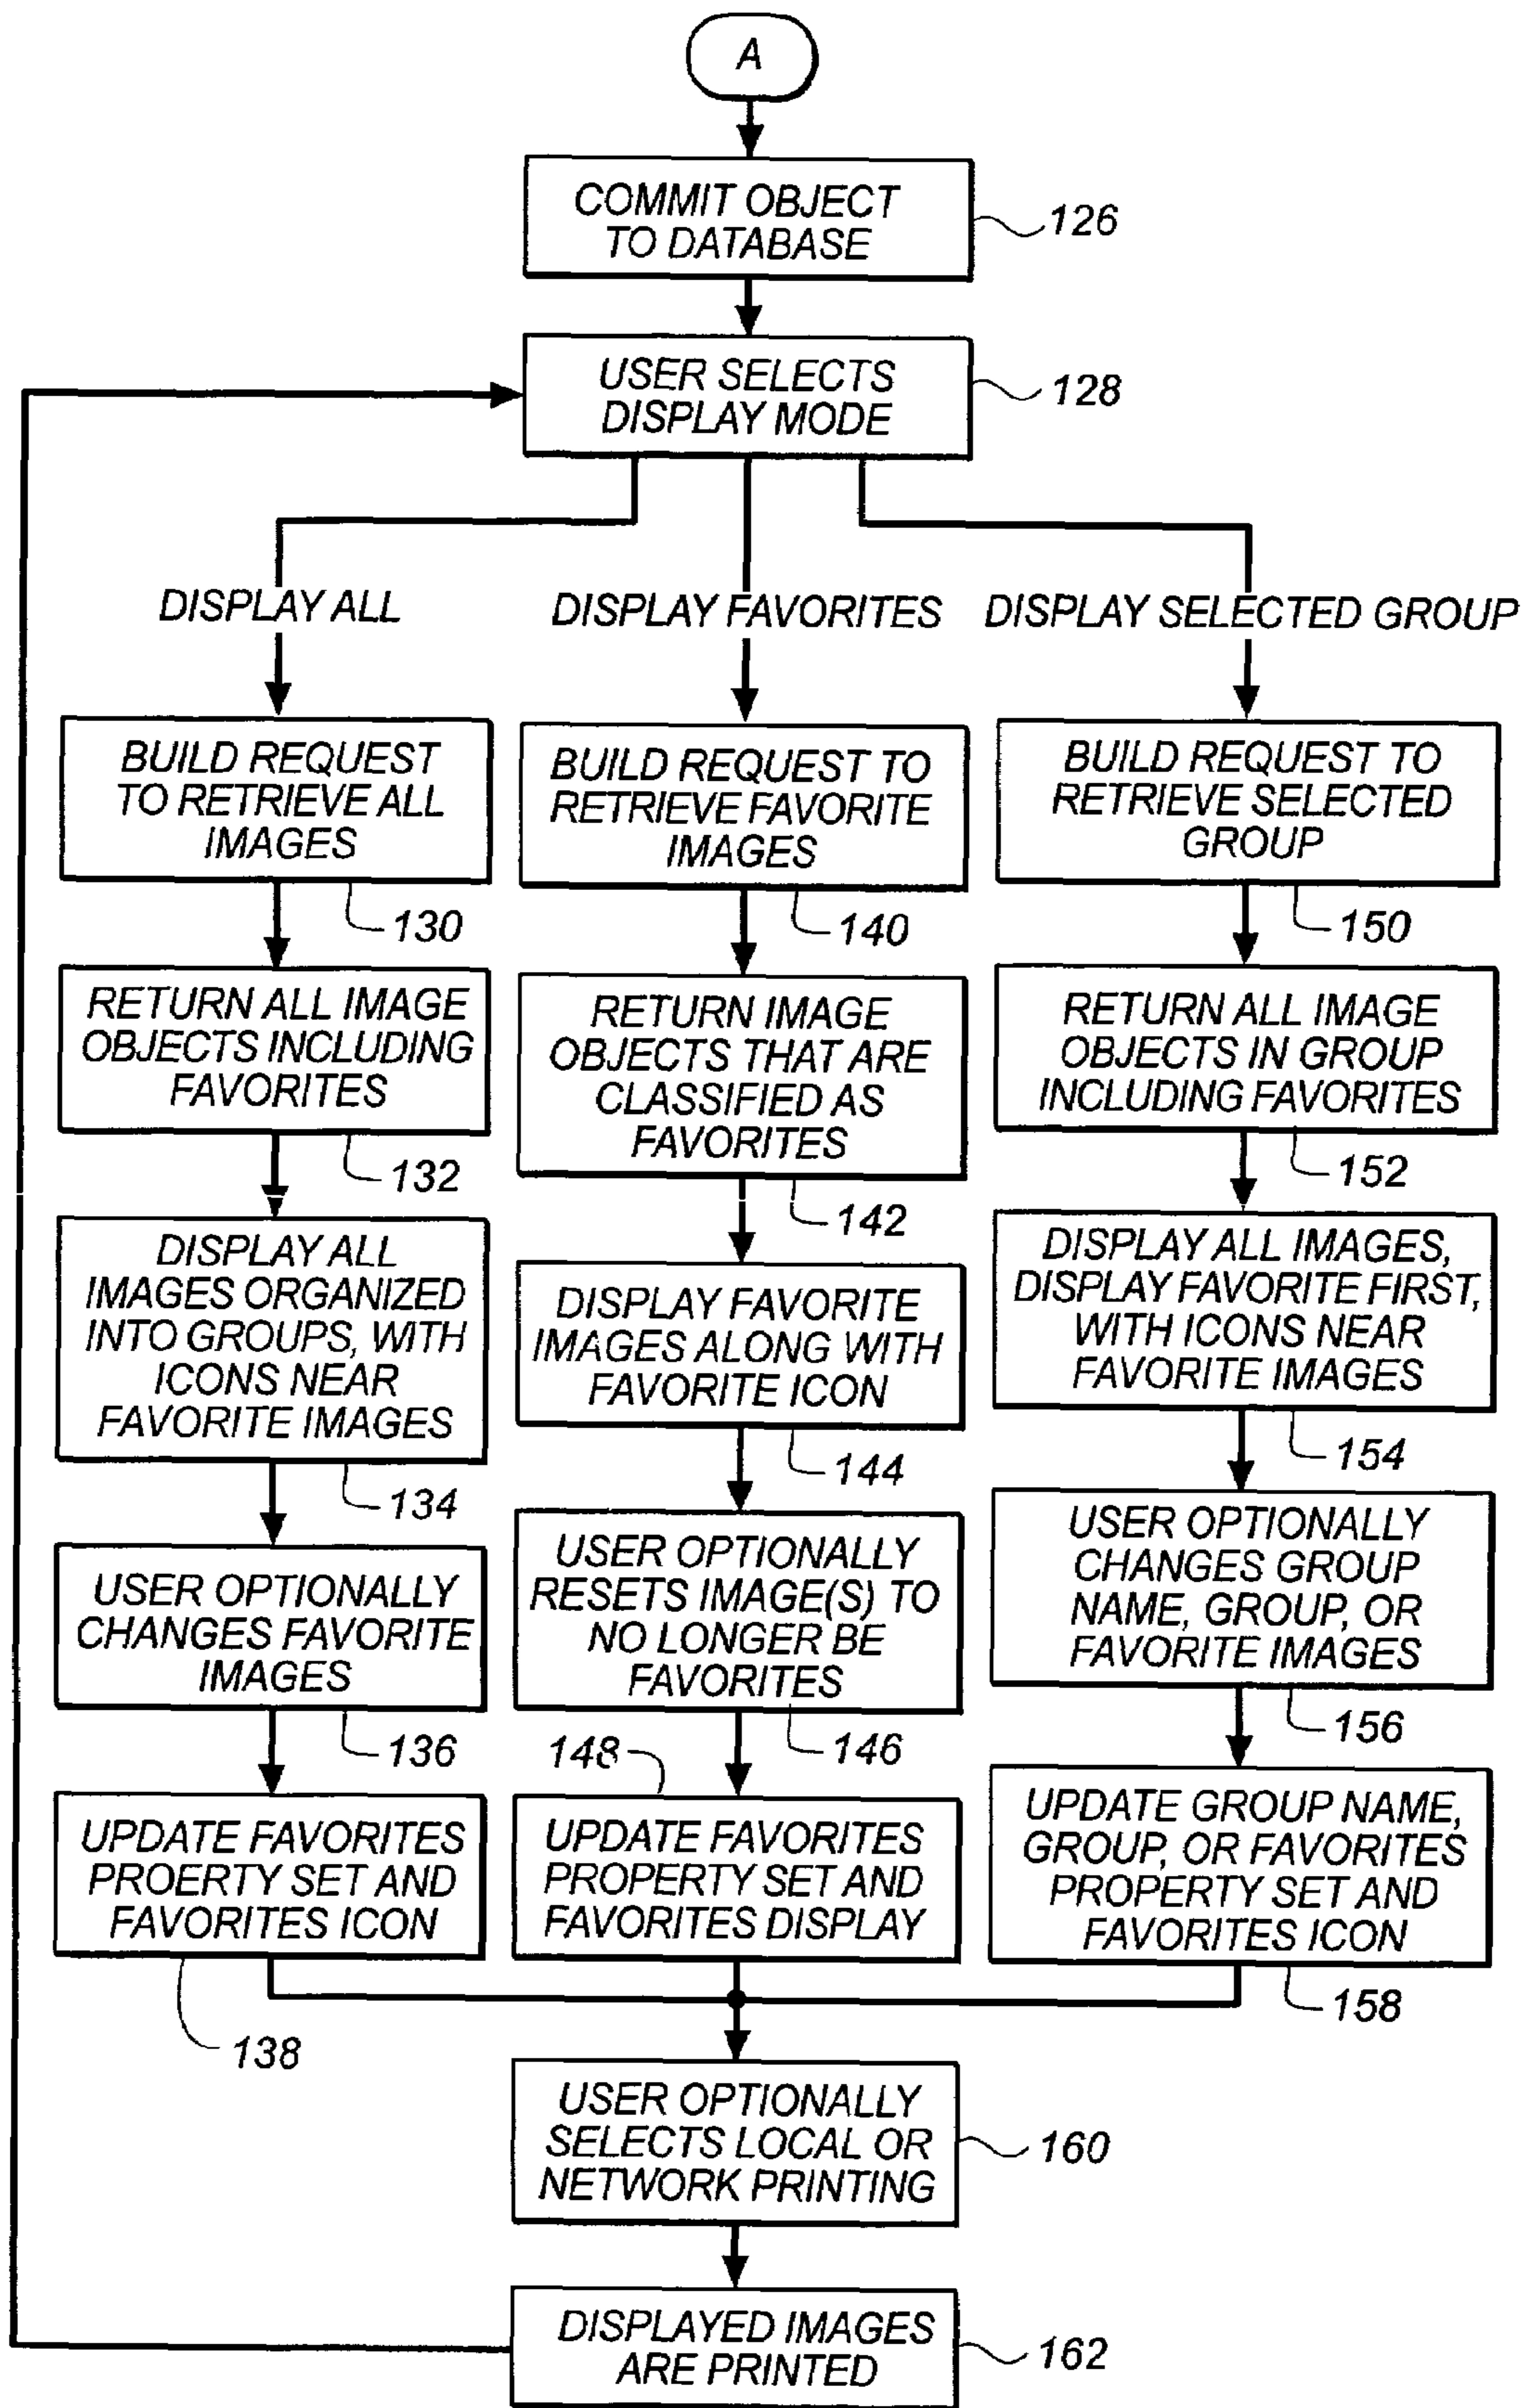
A

COMMIT OBJECT TO DATABASE

126

USER SELECTS DISPLAY MODE

128

DISPLAY ALL

DISPLAY FAVORITES

DISPLAY SELECTED GROUP

BUILD REQUEST TO RETRIEVE ALL IMAGES

130

RETURN ALL IMAGE OBJECTS INCLUDING FAVORITES

132

DISPLAY ALL IMAGES ORGANIZED INTO GROUPS, WITH ICONS NEAR FAVORITE IMAGES

134

USER OPTIONALLY CHANGES FAVORITE IMAGES

136

UPDATE FAVORITES PROERTY SET AND FAVORITES ICON

138

BUILD REQUEST TO RETRIEVE FAVORITE IMAGES

140

RETURN IMAGE OBJECTS THAT ARE CLASSIFIED AS FAVORITES

142

DISPLAY FAVORITE IMAGES ALONG WITH FAVORITE ICON

144

USER OPTIONALLY RESETS IMAGE(S) TO NO LONGER BE FAVORITES

146

148

UPDATE FAVORITES PROPERTY SET AND FAVORITES DISPLAY

BUILD REQUEST TO RETRIEVE SELECTED GROUP

150

RETURN ALL IMAGE OBJECTS IN GROUP INCLUDING FAVORITES

152

DISPLAY ALL IMAGES, DISPLAY FAVORITE FIRST, WITH ICONS NEAR FAVORITE IMAGES

154

USER OPTIONALLY CHANGES GROUP NAME, GROUP, OR FAVORITE IMAGES

156

UPDATE GROUP NAME, GROUP, OR FAVORITES PROPERTY SET AND FAVORITES ICON

158

USER OPTIONALLY SELECTS LOCAL OR NETWORK PRINTING

160

DISPLAYED IMAGES ARE PRINTED

162